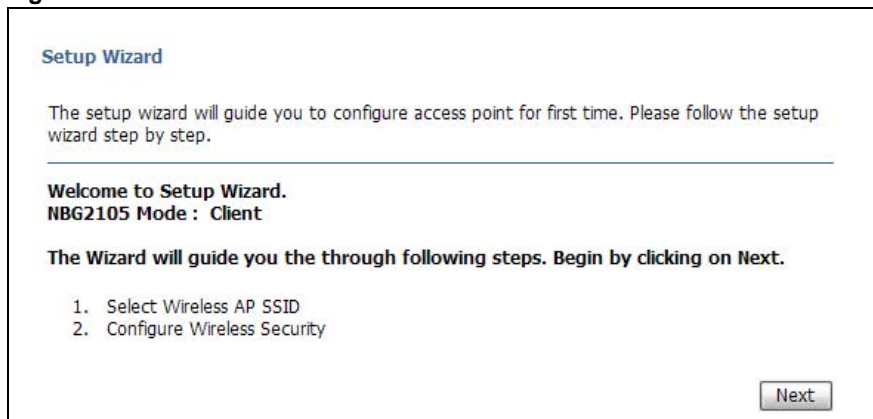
Setup Wizard

The setup wizard will guide you to configure access point for first time. Please follow the setup wizard step by step.

Welcome to Setup Wizard.
NBG2105 Mode : Client

The Wizard will guide you the through following steps. Begin by clicking on Next.

1. Select Wireless AP SSID
2. Configure Wireless Security

Next